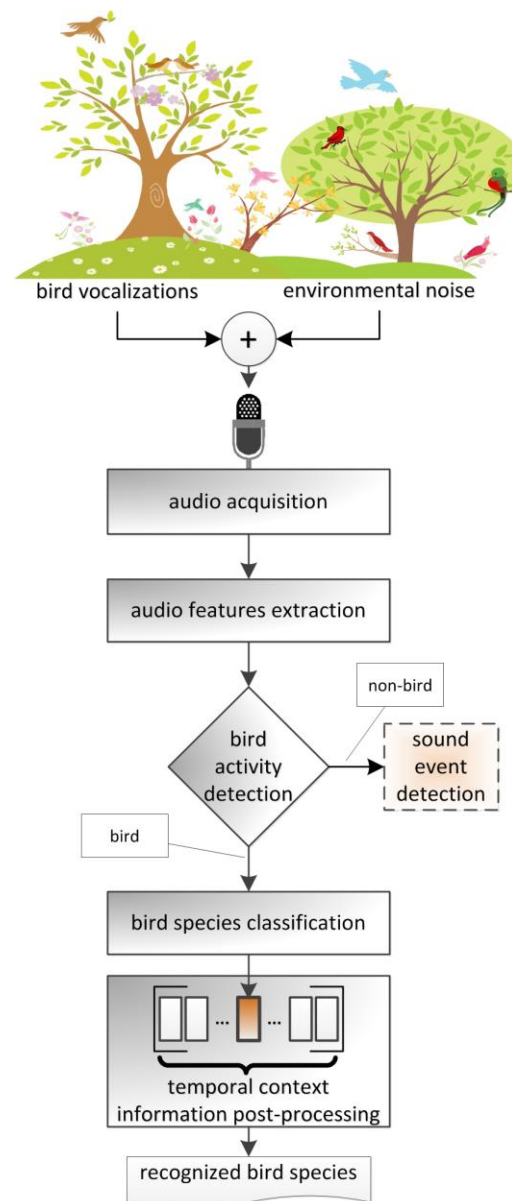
bird vocalizations

environmental noise

+

audio acquisition

audio features extraction

non-bird

bird activity detection

sound event detection

bird

bird species classification

...

...

temporal context information post-processing

recognized bird species